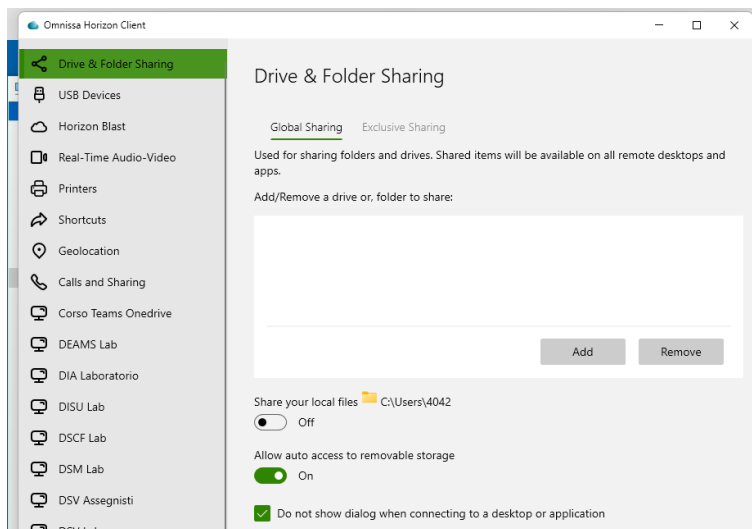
Omnissa Horizon Client

Drive & Folder Sharing
USB Devices
Horizon Blast
Real-Time Audio-Video
Printers
Shortcuts
Geolocation
Calls and Sharing
Corso Teams Onedrive
DEAMS Lab
DIA Laboratorio
DISU Lab
DSCF Lab
DSM Lab
DSV Assegnisti

Drive & Folder Sharing

Global Sharing Exclusive Sharing

Used for sharing folders and drives. Shared items will be available on all remote desktops and apps.

Add/Remove a drive or, folder to share:

Add Remove

Share your local files C:\Users\4042
Off

Allow auto access to removable storage
On

Do not show dialog when connecting to a desktop or application